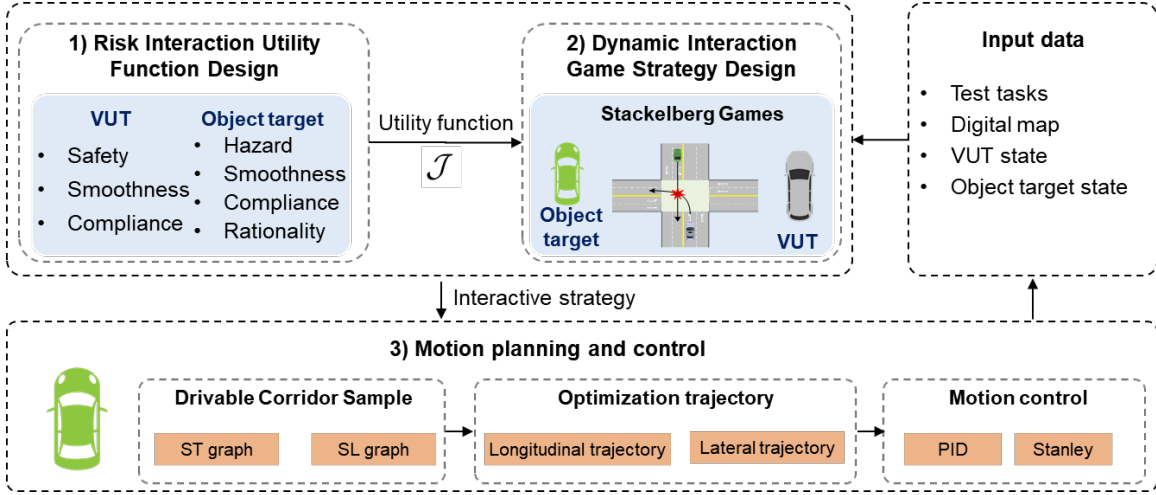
1) Risk Interaction Utility Function Design

VUT
- Safety
- Smoothness
- Compliance

Object target
- Hazard
- Smoothness
- Compliance
- Rationality

Utility function
$\mathcal{J}$

2) Dynamic Interaction Game Strategy Design

Stackelberg Games

Object target

VUT

Input data
- Test tasks
- Digital map
- VUT state
- Object target state

Interactive strategy

3) Motion planning and control

Drivable Corridor Sample
ST graph
SL graph

Optimization trajectory
Longitudinal trajectory
Lateral trajectory

Motion control
PID
Stanley